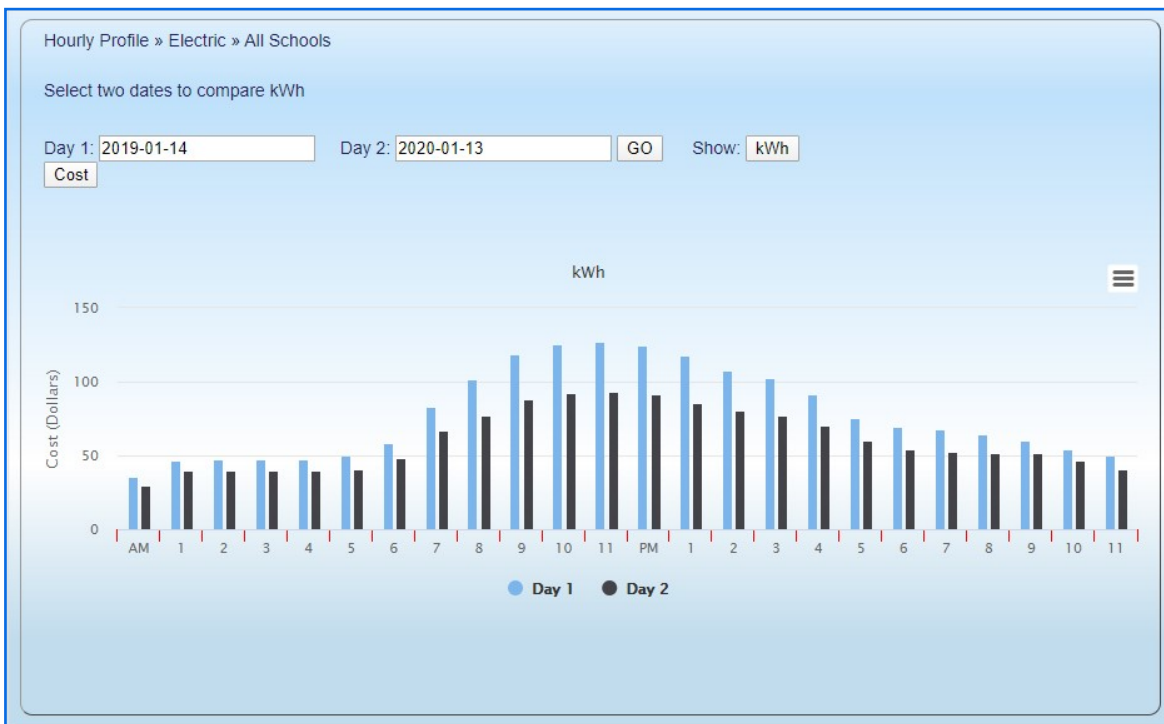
Hourly Profile » Electric » All Schools

Select two dates to compare kWh

Day 1: 2019-01-14 Day 2: 2020-01-13 GO Show: kWh Cost

kWh

150
100
50
0

Cost (Dollars)

AM 1 2 3 4 5 6 7 8 9 10 11 PM 1 2 3 4 5 6 7 8 9 10 11

Day 1 Day 2